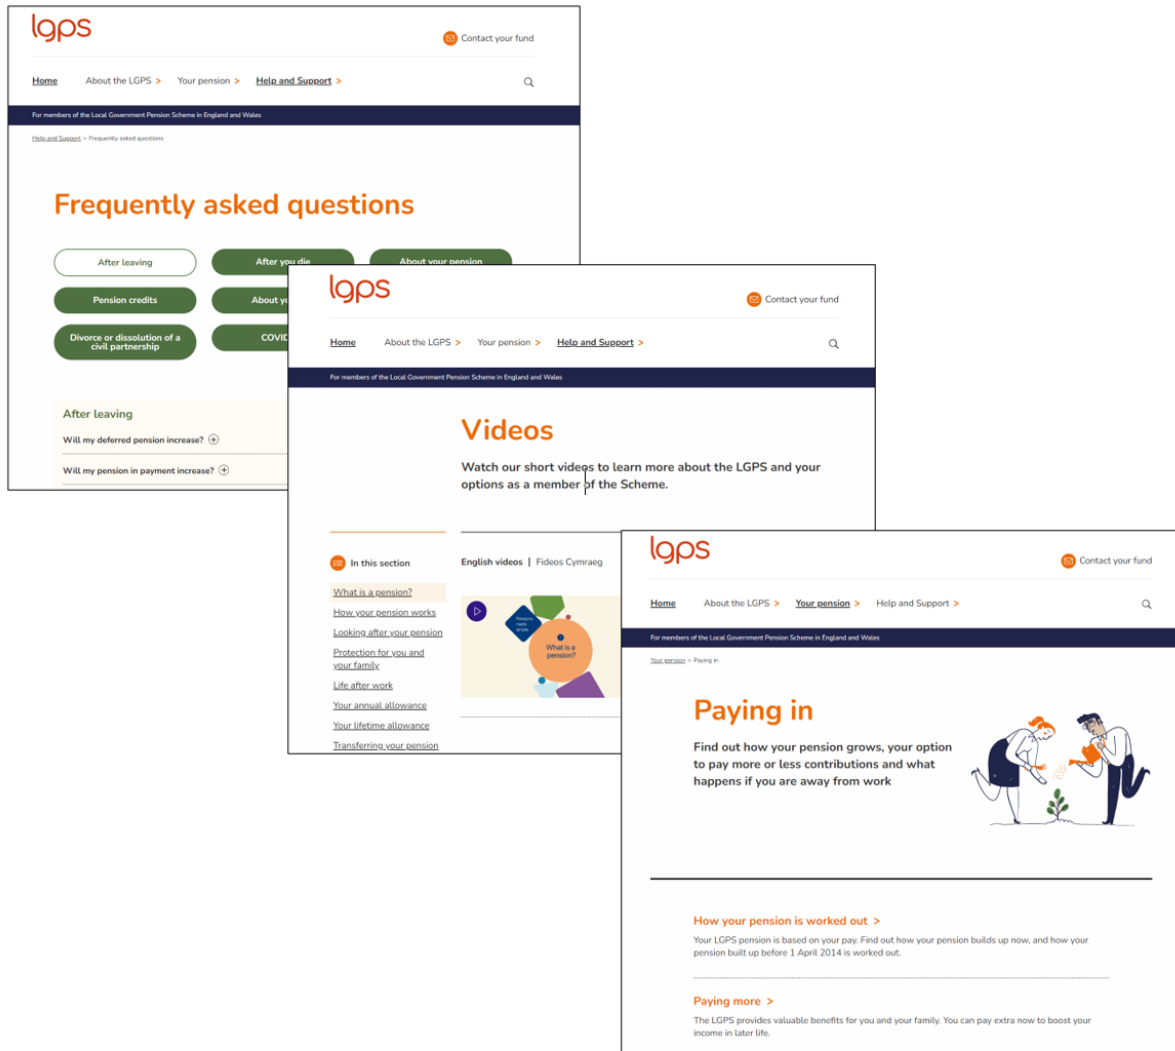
lgps

Contact your fund

Home About the LGPS > Your pension > Help and Support >

For members of the Local Government Pension Scheme in England and Wales

Help and Support > Frequently asked questions

Frequently asked questions

After leaving
After you die
About your pension
Pension credits
About yo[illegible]
Divorce or dissolution of a civil partnership
COVID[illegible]

After leaving

Will my deferred pension increase?

Will my pension in payment increase?

lgps

Contact your fund

Home About the LGPS > Your pension > Help and Support >

For members of the Local Government Pension Scheme in England and Wales

Videos

Watch our short videos to learn more about the LGPS and your options as a member of the Scheme.

In this section

What is a pension?
How your pension works
Looking after your pension
Protection for you and your family
Life after work
Your annual allowance
Your lifetime allowance
Transferring your pension

English videos | Fideos Cymraeg

What is a pension?

lgps

Contact your fund

Home About the LGPS > Your pension > Help and Support >

For members of the Local Government Pension Scheme in England and Wales

Your pension > Paying in

Paying in

Find out how your pension grows, your option to pay more or less contributions and what happens if you are away from work

How your pension is worked out >

Your LGPS pension is based on your pay. Find out how your pension builds up now, and how your pension built up before 1 April 2014 is worked out.

Paying more >

The LGPS provides valuable benefits for you and your family. You can pay extra now to boost your income in later life.